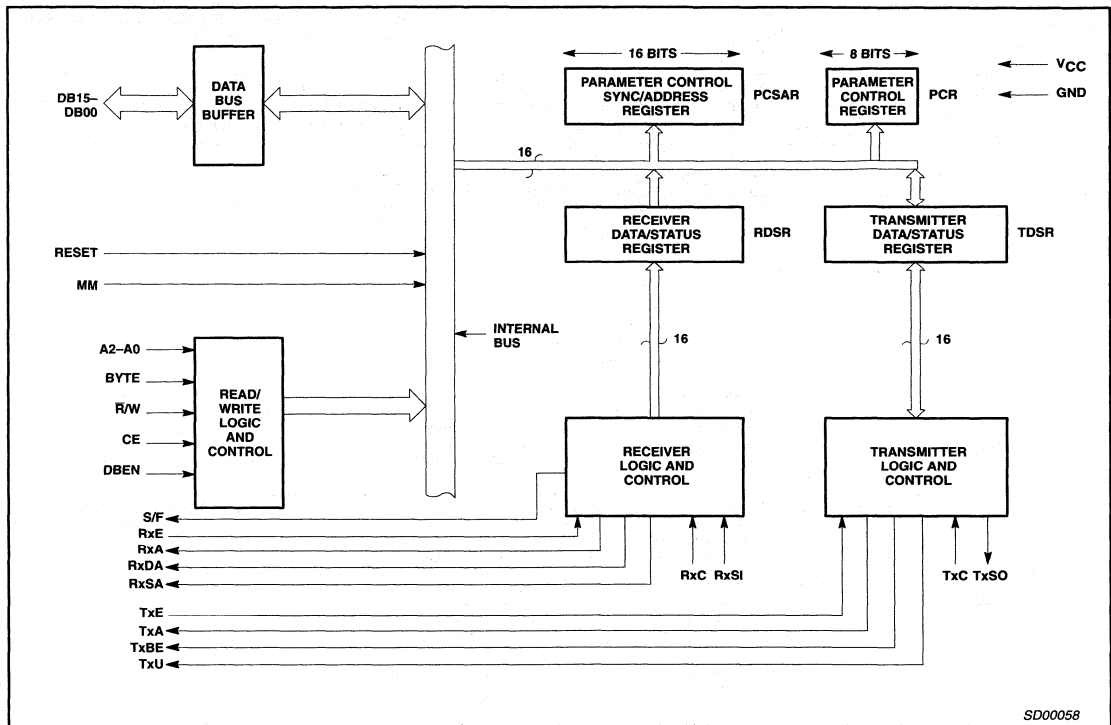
16 BITS

8 BITS

$V_{CC}$

GND

DB15–DB00

DATA BUS BUFFER

PARAMETER CONTROL SYNC/ADDRESS REGISTER

PCSAR

PARAMETER CONTROL REGISTER

PCR

16

RECEIVER DATA/STATUS REGISTER

RDSR

TRANSMITTER DATA/STATUS REGISTER

TDSR

RESET

MM

INTERNAL BUS

16

16

A2–A0

BYTE

$\overline{R}$/W

CE

DBEN

READ/ WRITE LOGIC AND CONTROL

RECEIVER LOGIC AND CONTROL

TRANSMITTER LOGIC AND CONTROL

S/F

RxE

RxA

RxDA

RxSA

RxC

RxSI

TxC

TxSO

TxE

TxA

TxBE

TxU

SD00058